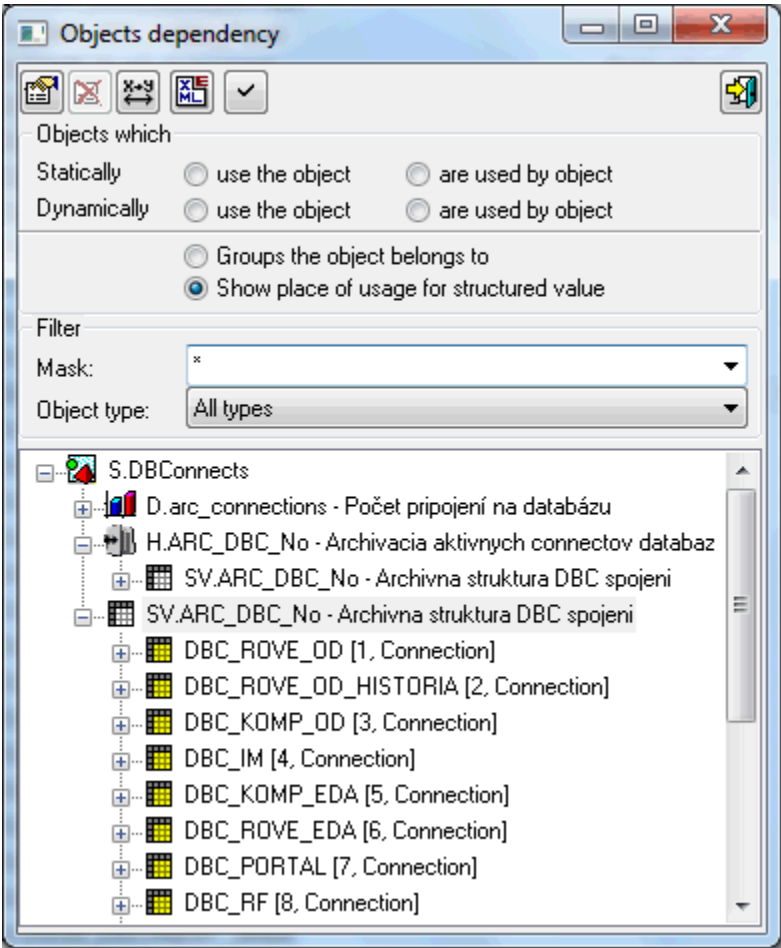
Objects dependency

Objects which
Statically use the object are used by object
Dynamically use the object are used by object

Groups the object belongs to
Show place of usage for structured value

Filter
Mask: *
Object type: All types

S.DBConnects
D.arc_connections - Počet pripojení na databázu
H.ARC_DBC_No - Archivacia aktivnych connectov databaz
SV.ARC_DBC_No - Archivna struktura DBC spojeni
SV.ARC_DBC_No - Archivna struktura DBC spojeni
DBC_ROVE_OD [1, Connection]
DBC_ROVE_OD_HISTORIA [2, Connection]
DBC_KOMP_OD [3, Connection]
DBC_IM [4, Connection]
DBC_KOMP_EDA [5, Connection]
DBC_ROVE_EDA [6, Connection]
DBC_PORTAL [7, Connection]
DBC_RF [8, Connection]